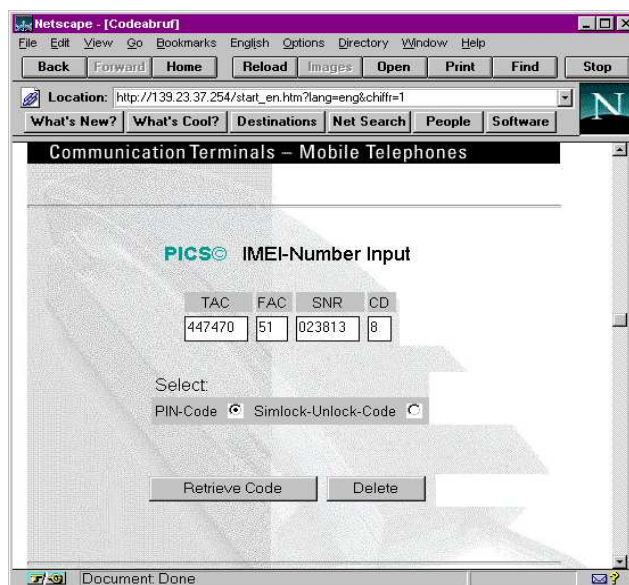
Netscape - [Codeabruf]

File Edit View Go Bookmarks English Options Directory Window Help

Back Forward Home Reload Images Open Print Find Stop

Location: http://139.23.37.254/start_en.htm?lang=eng&chiffr=1

What's New? What's Cool? Destinations Net Search People Software

Communication Terminals – Mobile Telephones

PICS© IMEI-Number Input

| TAC | FAC | SNR | CD |
|---|---|---|---|
| 447470 | 51 | 023813 | 8 |

Select:

PIN-Code Simlock-Unlock-Code

Retrieve Code Delete

Document: Done